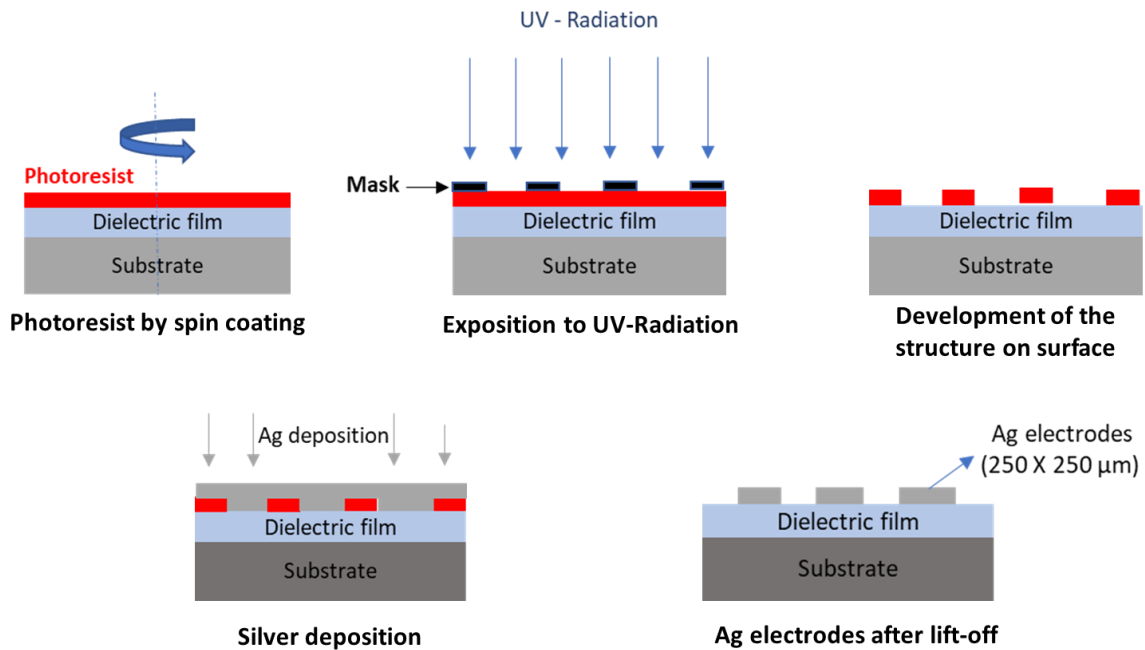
UV - Radiation

Photoresist

Dielectric film

Substrate

Photoresist by spin coating

Mask

Dielectric film

Substrate

Exposition to UV-Radiation

Dielectric film

Substrate

Development of the structure on surface

Ag deposition

Dielectric film

Substrate

Silver deposition

Ag electrodes (250 X 250 μm)

Dielectric film

Substrate

Ag electrodes after lift-off